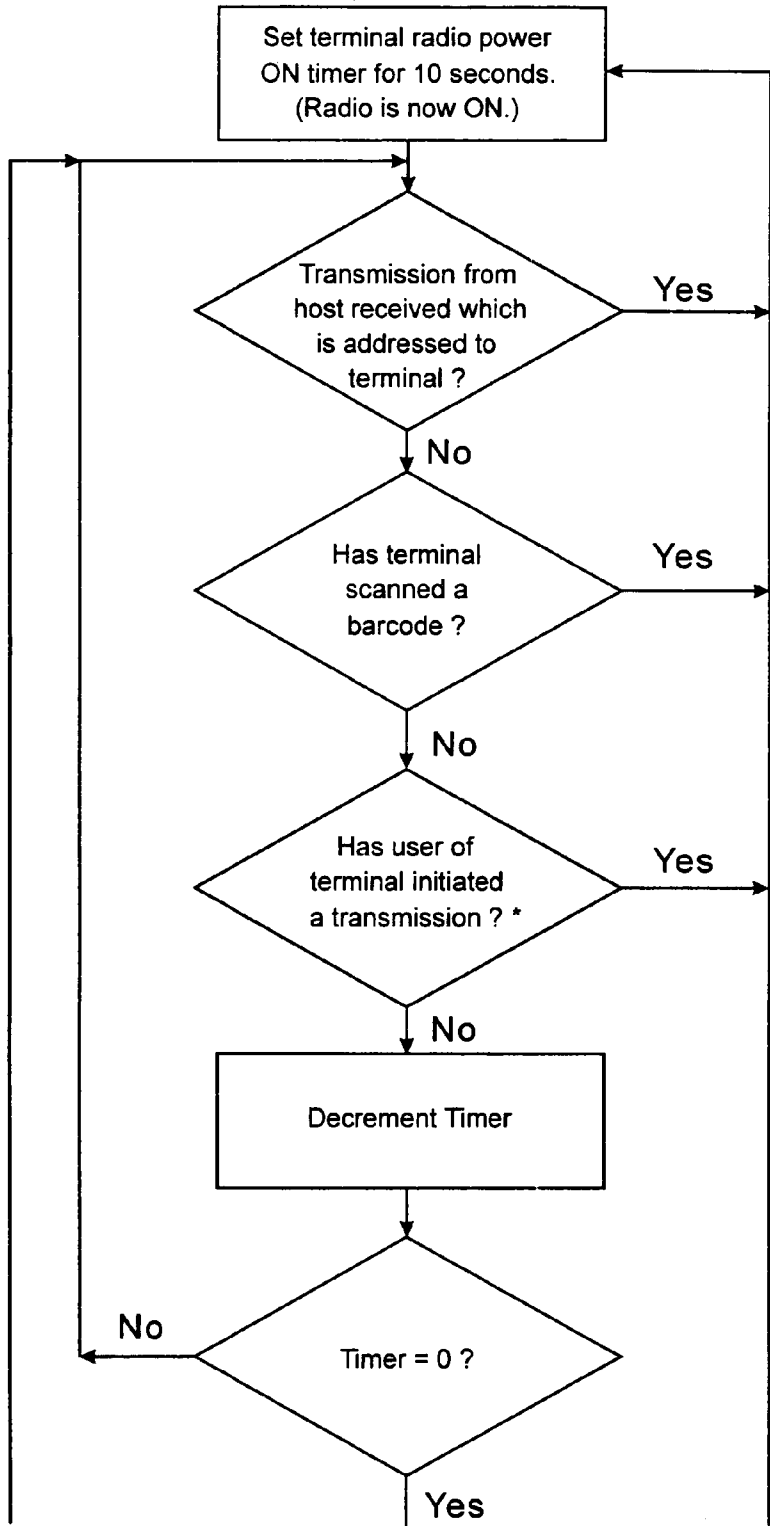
Set terminal radio power ON timer for 10 seconds. (Radio is now ON.)

Transmission from host received which is addressed to terminal ?

Yes

No

Has terminal scanned a barcode ?

Yes

No

Has user of terminal initiated a transmission ? *

Yes

No

Decrement Timer

No

Timer = 0 ?

Yes